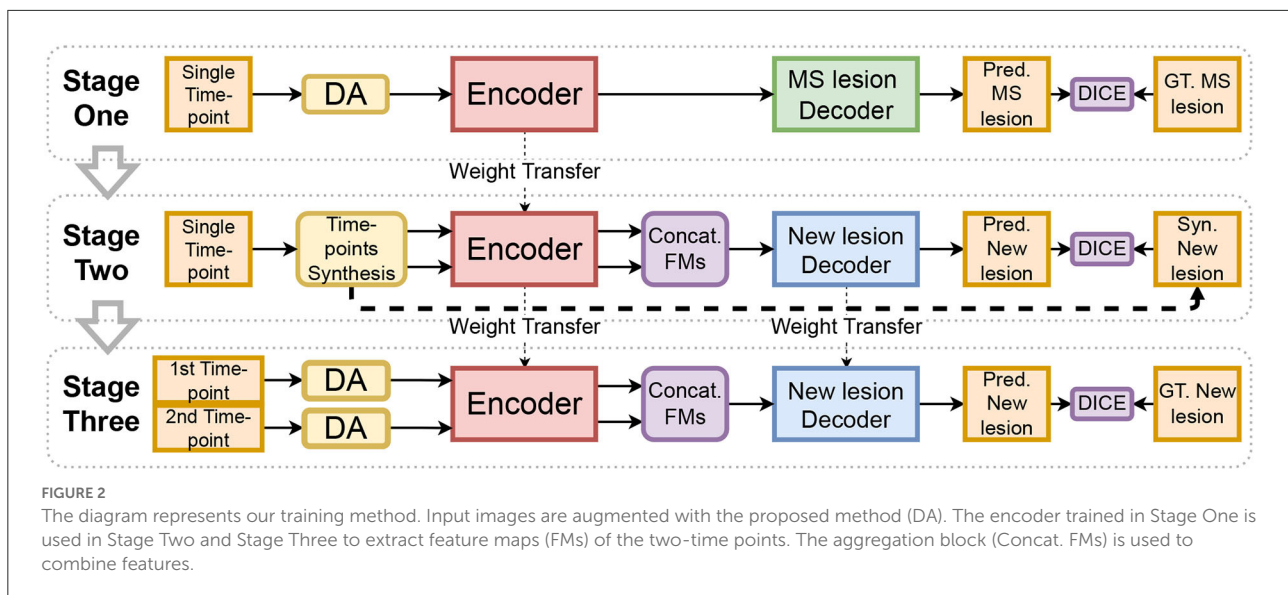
Stage One

Single Timepoint

DA

Encoder

MS lesion Decoder

Pred. MS lesion

DICE

GT. MS lesion

Weight Transfer

Stage Two

Single Timepoint

Timepoints Synthesis

Encoder

Concat. FMs

New lesion Decoder

Pred. New lesion

DICE

Syn. New lesion

Weight Transfer

Weight Transfer

Stage Three

1st Timepoint

2nd Timepoint

DA

DA

Encoder

Concat. FMs

New lesion Decoder

Pred. New lesion

DICE

GT. New lesion

FIGURE 2
The diagram represents our training method. Input images are augmented with the proposed method (DA). The encoder trained in Stage One is used in Stage Two and Stage Three to extract feature maps (FMs) of the two-time points. The aggregation block (Concat. FMs) is used to combine features.